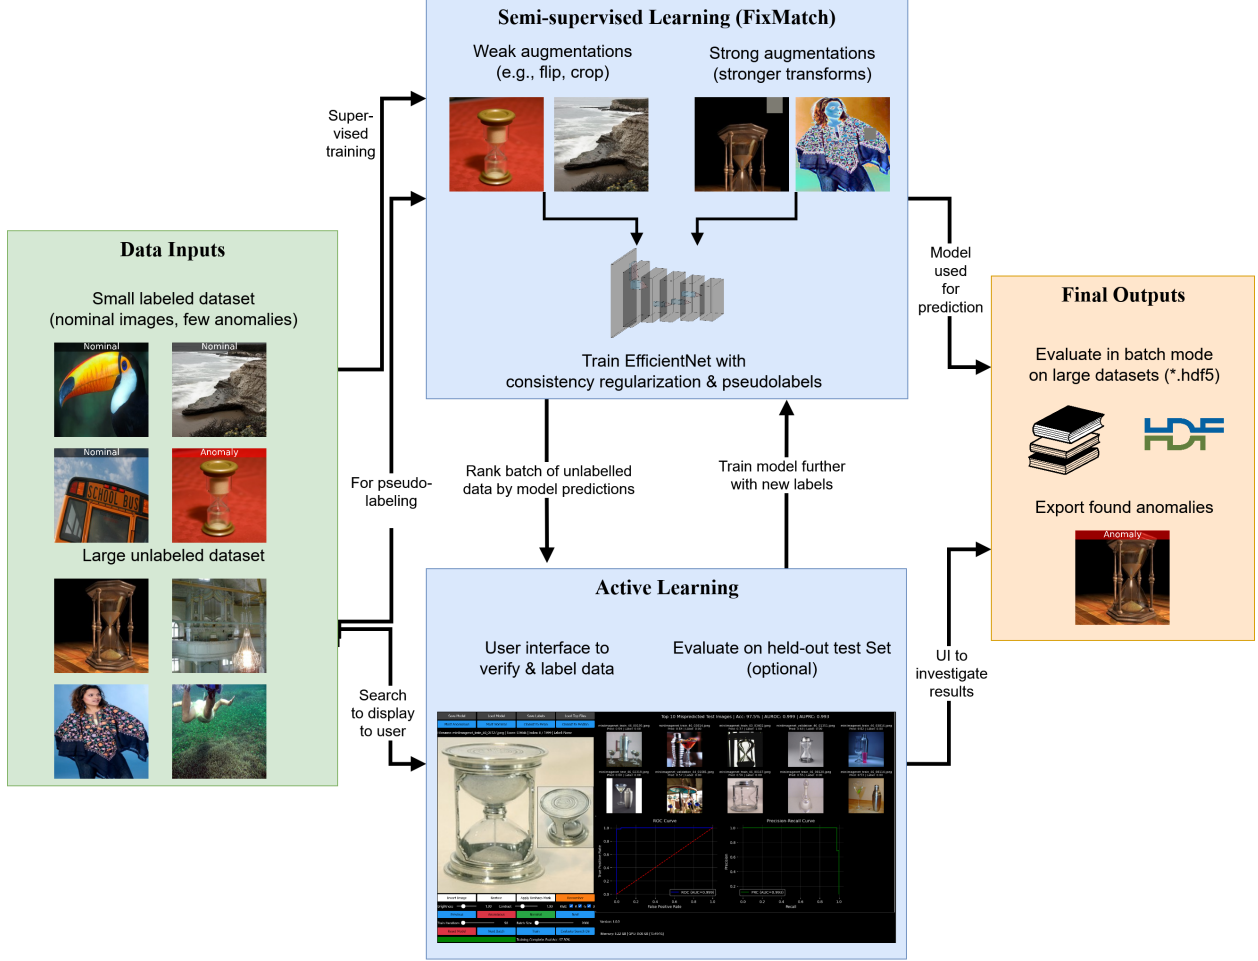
Semi-supervised Learning (FixMatch)

Weak augmentations (e.g., flip, crop)

Strong augmentations (stronger transforms)

Train EfficientNet with consistency regularization & pseudolabels

Super-vised training

For pseudo-labeling

Search to display to user

Data Inputs

Small labeled dataset (nominal images, few anomalies)

Nominal

Nominal

Nominal

Anomaly

Large unlabeled dataset

Rank batch of unlabelled data by model predictions

Train model further with new labels

Model used for prediction

Final Outputs

Evaluate in batch mode on large datasets (*.hdf5)

Export found anomalies

Anomaly

Active Learning

User interface to verify & label data

Evaluate on held-out test Set (optional)

UI to investigate results

ROC Curve

Precision Recall Curve

SCHOOL BUS